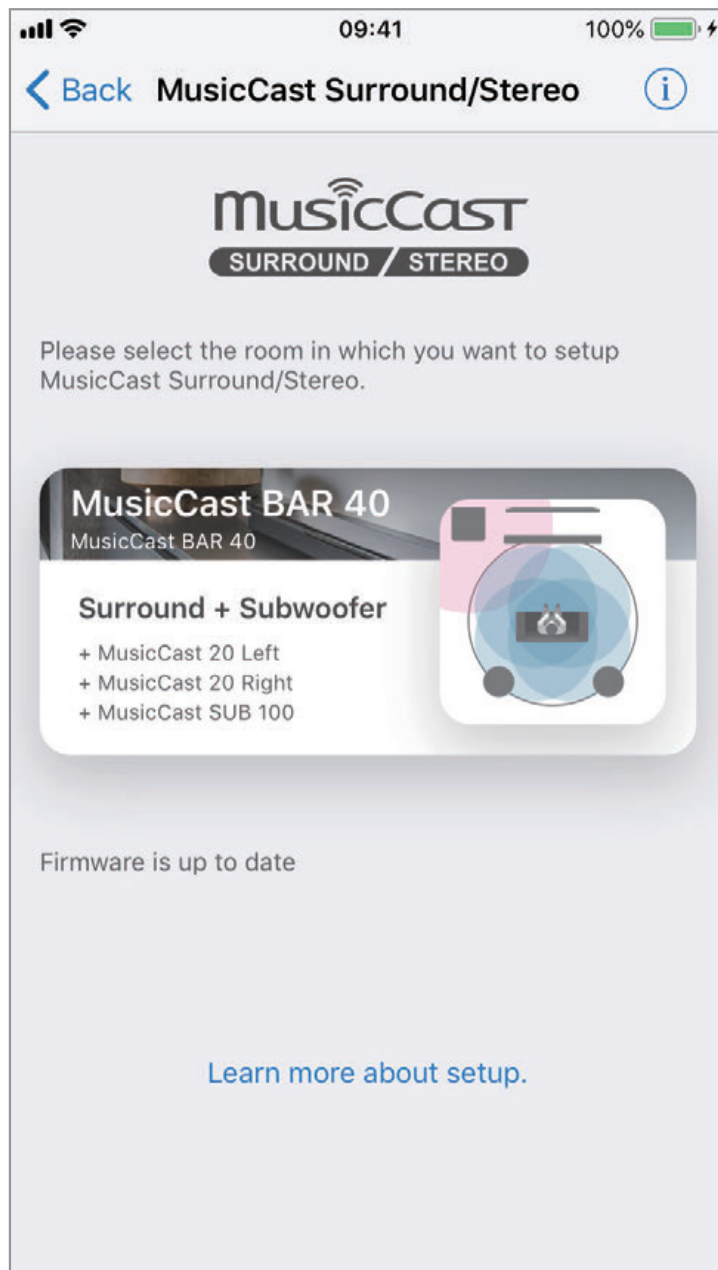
09:41
100%

Back MusicCast Surround/Stereo

MusicCast
SURROUND / STEREO

Please select the room in which you want to setup MusicCast Surround/Stereo.

MusicCast BAR 40
MusicCast BAR 40

Surround + Subwoofer
+ MusicCast 20 Left
+ MusicCast 20 Right
+ MusicCast SUB 100

Firmware is up to date

Learn more about setup.